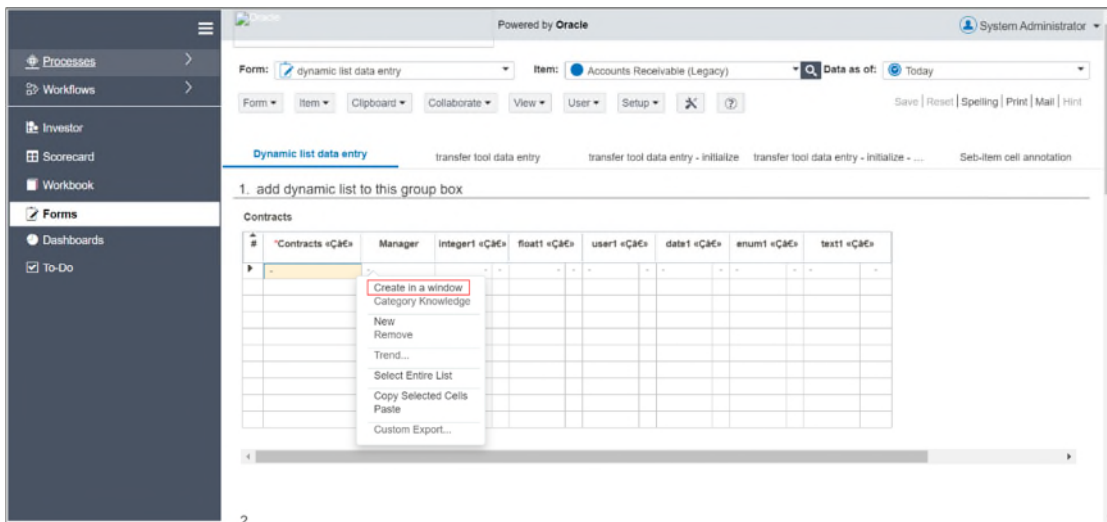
Processes
Workflows
Investor
Scorecard
Workbook
Forms
Dashboards
To-Do

Oracle
Powered by Oracle
System Administrator

Form: dynamic list data entry
Item: Accounts Receivable (Legacy)
Data as of: Today

Form ▾ Item ▾ Clipboard ▾ Collaborate ▾ View ▾ User ▾ Setup ▾

Save | Reset | Spelling | Print | Mail | Hint

Dynamic list data entry
transfer tool data entry
transfer tool data entry - initialize
transfer tool data entry - initialize - ...
Set-item cell annotation

1. add dynamic list to this group box

Contracts

| # | *Contracts «Çã€» | Manager | integer1 «Çã€» | float1 «Çã€» | user1 «Çã€» | date1 «Çã€» | enum1 «Çã€» | text1 «Çã€» |
|---|---|---|---|---|---|---|---|---|
| ▸ | - | | | | | | | |

Create in a window
Category Knowledge
New
Remove
Trend...
Select Entire List
Copy Selected Cells
Paste
Custom Export...

2